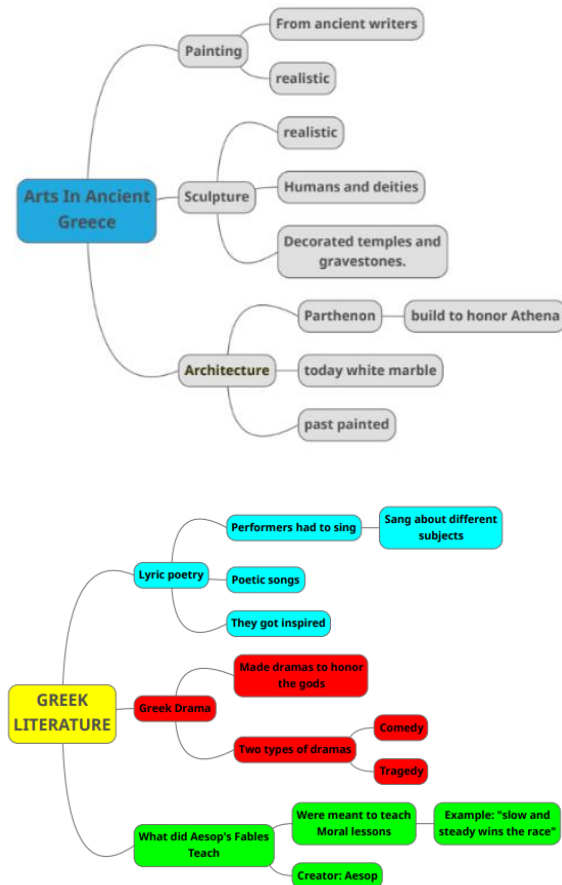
Arts In Ancient Greece

Painting
From ancient writers
realistic

Sculpture
realistic
Humans and deities
Decorated temples and gravestones.

Architecture
Parthenon
build to honor Athena
today white marble
past painted

GREEK LITERATURE

Lyric poetry
Performers had to sing
Sang about different subjects
Poetic songs
They got inspired

Greek Drama
Made dramas to honor the gods
Two types of dramas
Comedy
Tragedy

What did Aesop's Fables Teach
Were meant to teach Moral lessons
Example: "slow and steady wins the race"
Creator: Aesop